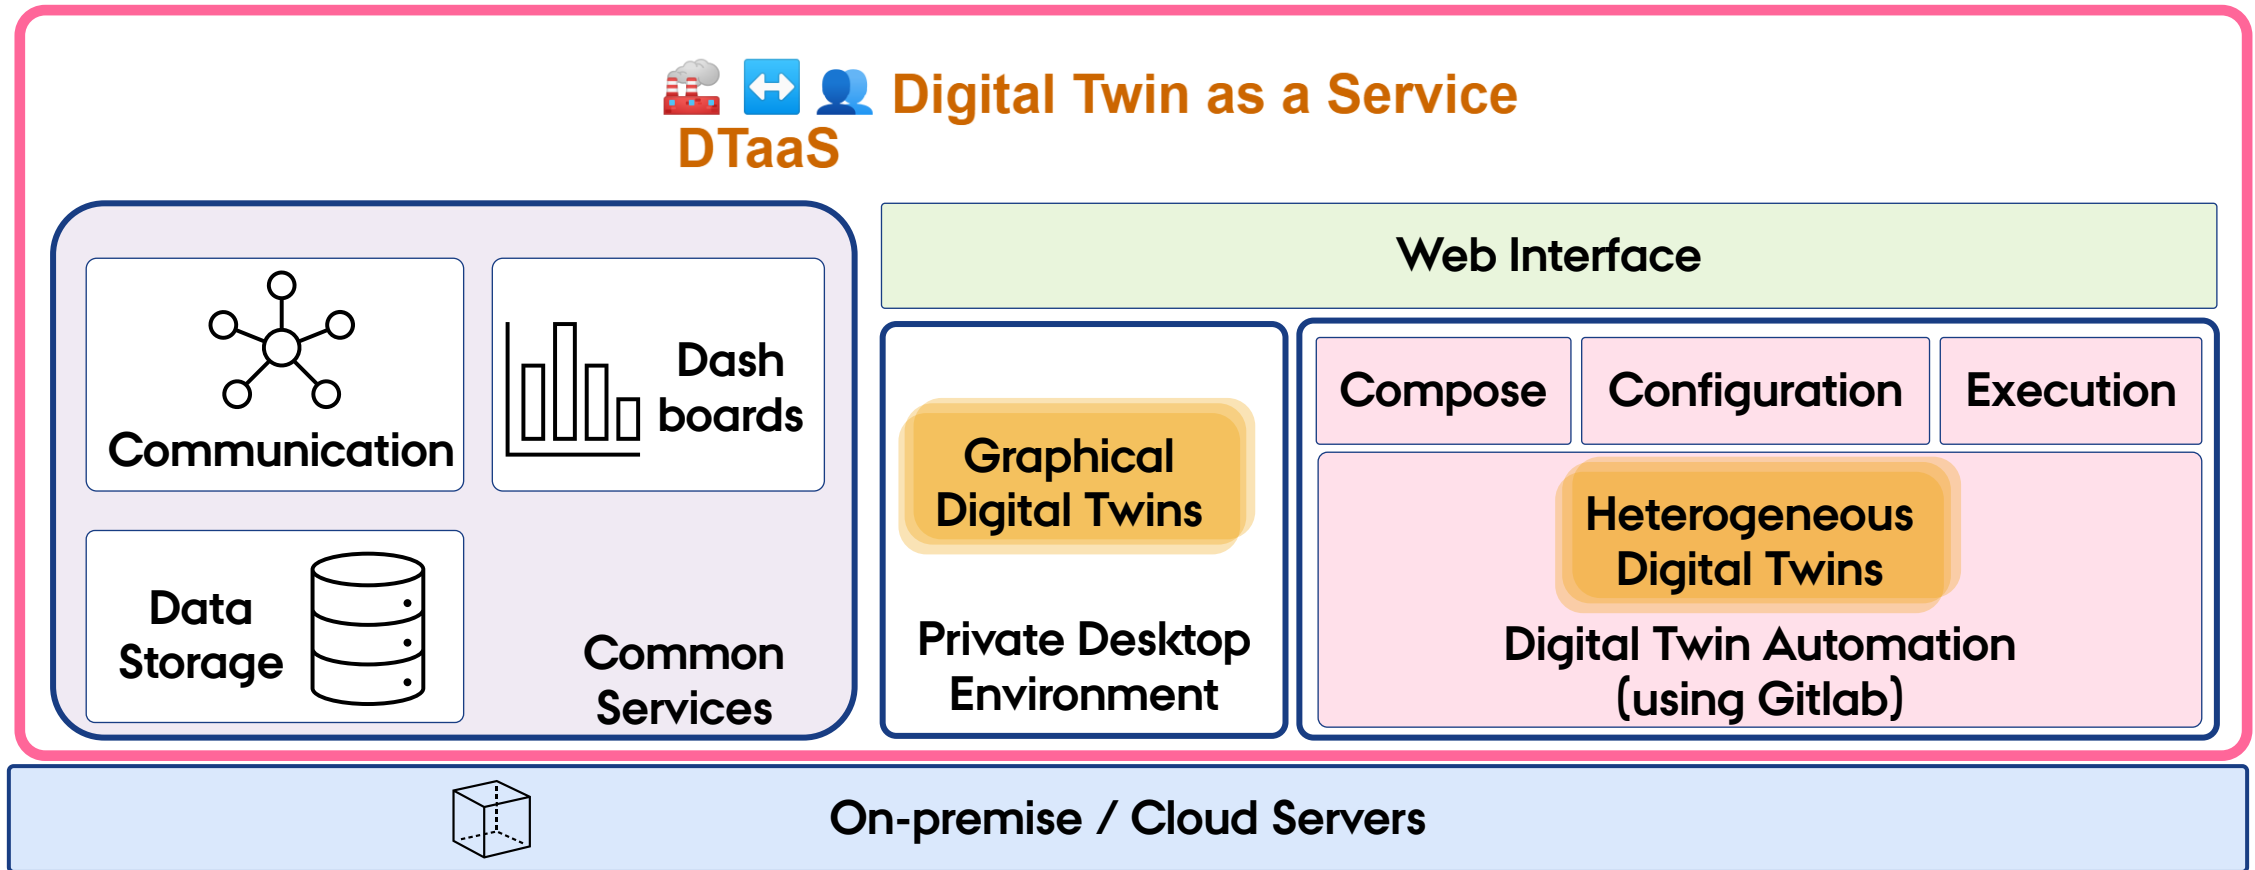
Digital Twin as a Service
DTaaS

Communication

Dash boards

Data Storage

Common Services

Web Interface

Graphical Digital Twins

Private Desktop Environment

Compose

Configuration

Execution

Heterogeneous Digital Twins

Digital Twin Automation (using Gitlab)

On-premise / Cloud Servers